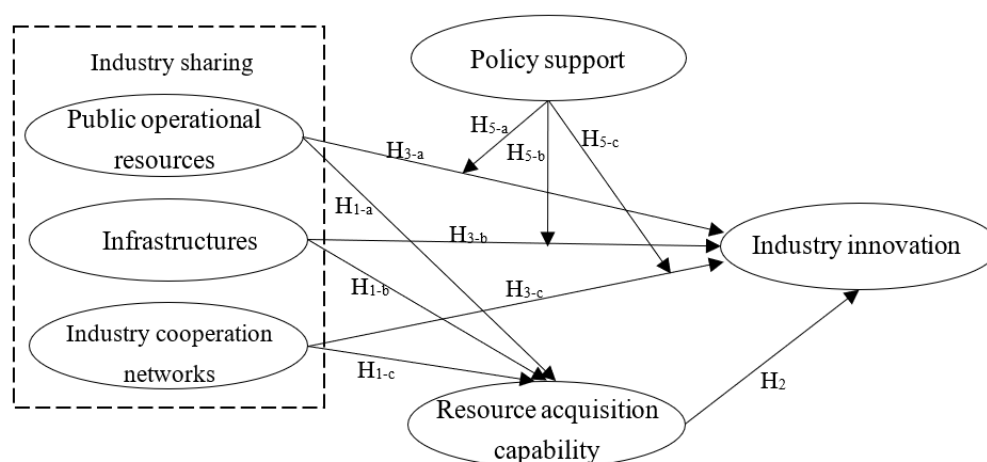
Industry sharing

Policy support

Public operational resources

$H_{5-a}$

$H_{5-b}$

$H_{5-c}$

$H_{3-a}$

$H_{1-a}$

Infrastructures

$H_{3-b}$

Industry innovation

$H_{1-b}$

$H_{3-c}$

Industry cooperation networks

$H_{1-c}$

$H_2$

Resource acquisition capability